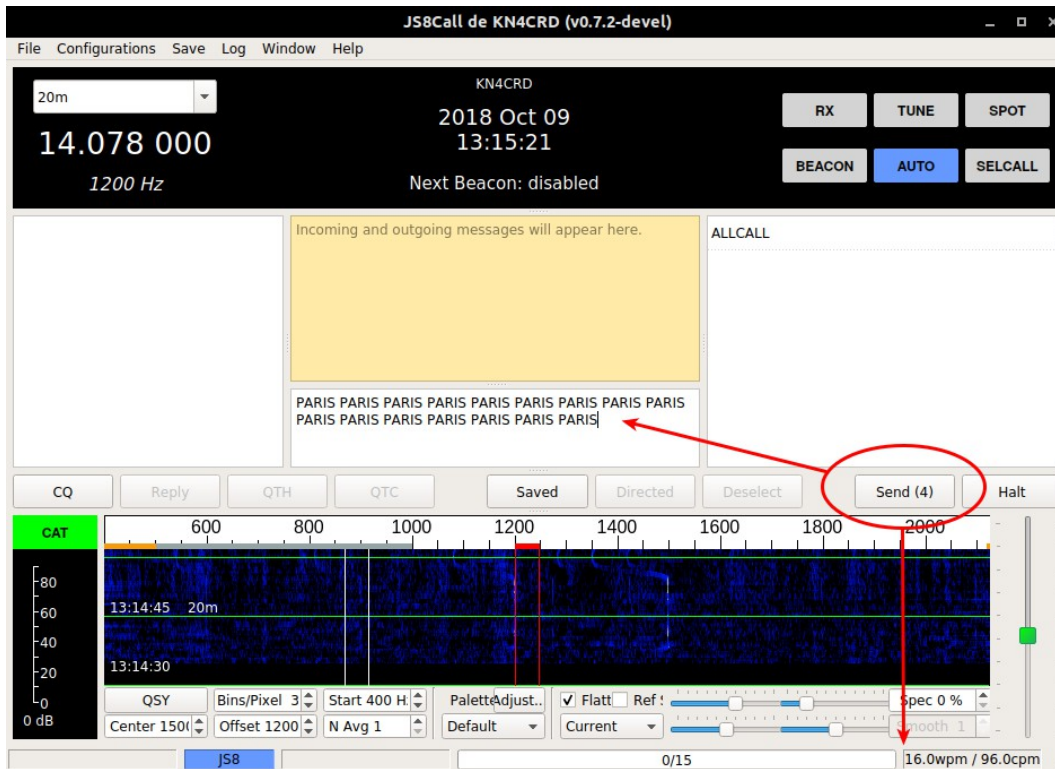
JS8Call de KN4CRD (v0.7.2-devel)

File Configurations Save Log Window Help

20m
14.078 000
1200 Hz

KN4CRD
2018 Oct 09
13:15:21
Next Beacon: disabled

RX TUNE SPOT
BEACON AUTO SELCALL

Incoming and outgoing messages will appear here.

ALLCALL

PARIS PARIS PARIS PARIS PARIS PARIS PARIS PARIS PARIS PARIS PARIS PARIS PARIS PARIS PARIS PARIS PARIS

CQ Reply QTH QTC Saved Directed Deselect Send (4) Halt

CAT
600 800 1000 1200 1400 1600 1800 2000
80
60
40
20
0
0 dB
13:14:45 20m
13:14:30

QSY Bins/Pixel 3 Start 400 H Palette Adjust.. ✓ Flatt Ref Spec 0 %
Center 150 Offset 1200 N Avg 1 Default Current Smooth 1

JS8 0/15 16.0wpm / 96.0cpm